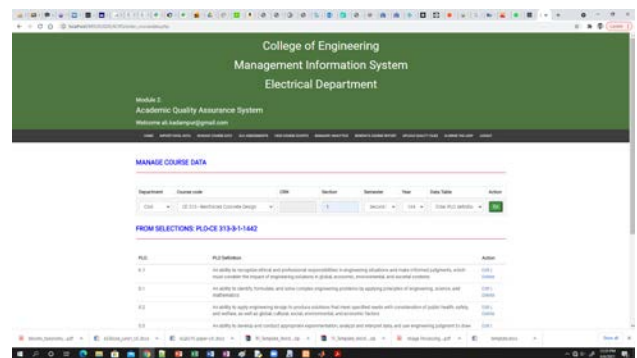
College of Engineering
Management Information System
Electrical Department

Module 2:
Academic Quality Assurance System
Welcome ali.kadampur@gmail.com

MANAGE COURSE DATA

| Department | Course code | CRN | Section | Semester | Year | Data Table | Action |
|---|---|---|---|---|---|---|---|
| Civil | CE 313 - Reinforced Concrete Design | | 1 | Second | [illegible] | Enter PLO definitio | Go |

FROM SELECTIONS: PLO-CE 313-3-1-1642

| PLO | PLO Definition | Action |
|---|---|---|
| 4.1 | An ability to recognize ethical and professional responsibilities in engineering situations and make informed judgments, which must consider the impact of engineering solutions in global, economic, environmental, and societal contexts | Edit \| Delete |
| 0.1 | An ability to identify, formulate, and solve complex engineering problems by applying principles of engineering, science, and mathematics | Edit \| Delete |
| 0.2 | An ability to apply engineering design to produce solutions that meet specified needs with consideration of public health, safety, and welfare, as well as global, cultural, social, environmental, and economic factors | Edit \| Delete |
| 0.3 | An ability to develop and conduct appropriate experimentation, analyze and interpret data, and use engineering judgment to draw | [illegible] |

Show all